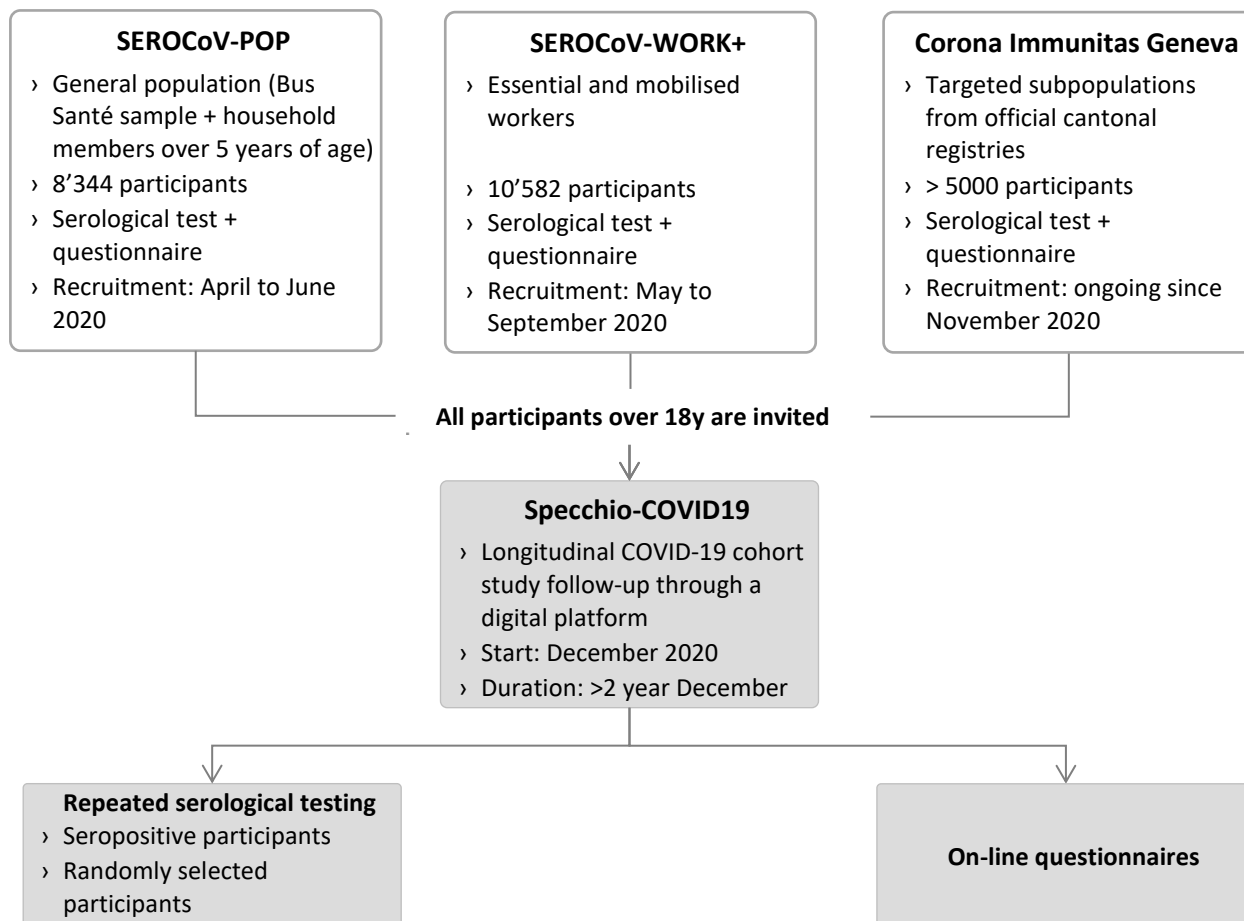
SEROCoV-POP

› General population (Bus Santé sample + household members over 5 years of age)
› 8'344 participants
› Serological test + questionnaire
› Recruitment: April to June 2020

SEROCoV-WORK+

› Essential and mobilised workers
› 10'582 participants
› Serological test + questionnaire
› Recruitment: May to September 2020

Corona Immunitas Geneva

› Targeted subpopulations from official cantonal registries
› > 5000 participants
› Serological test + questionnaire
› Recruitment: ongoing since November 2020

All participants over 18y are invited

Specchio-COVID19

› Longitudinal COVID-19 cohort study follow-up through a digital platform
› Start: December 2020
› Duration: >2 year December

Repeated serological testing

› Seropositive participants
› Randomly selected participants

On-line questionnaires